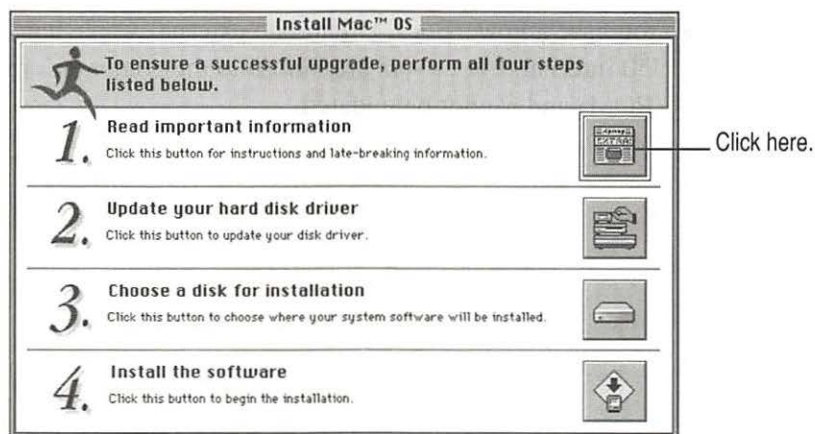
Install Mac™ OS

To ensure a successful upgrade, perform all four steps listed below.

1. Read important information
Click this button for instructions and late-breaking information.

Click here.

2. Update your hard disk driver
Click this button to update your disk driver.

3. Choose a disk for installation
Click this button to choose where your system software will be installed.

4. Install the software
Click this button to begin the installation.